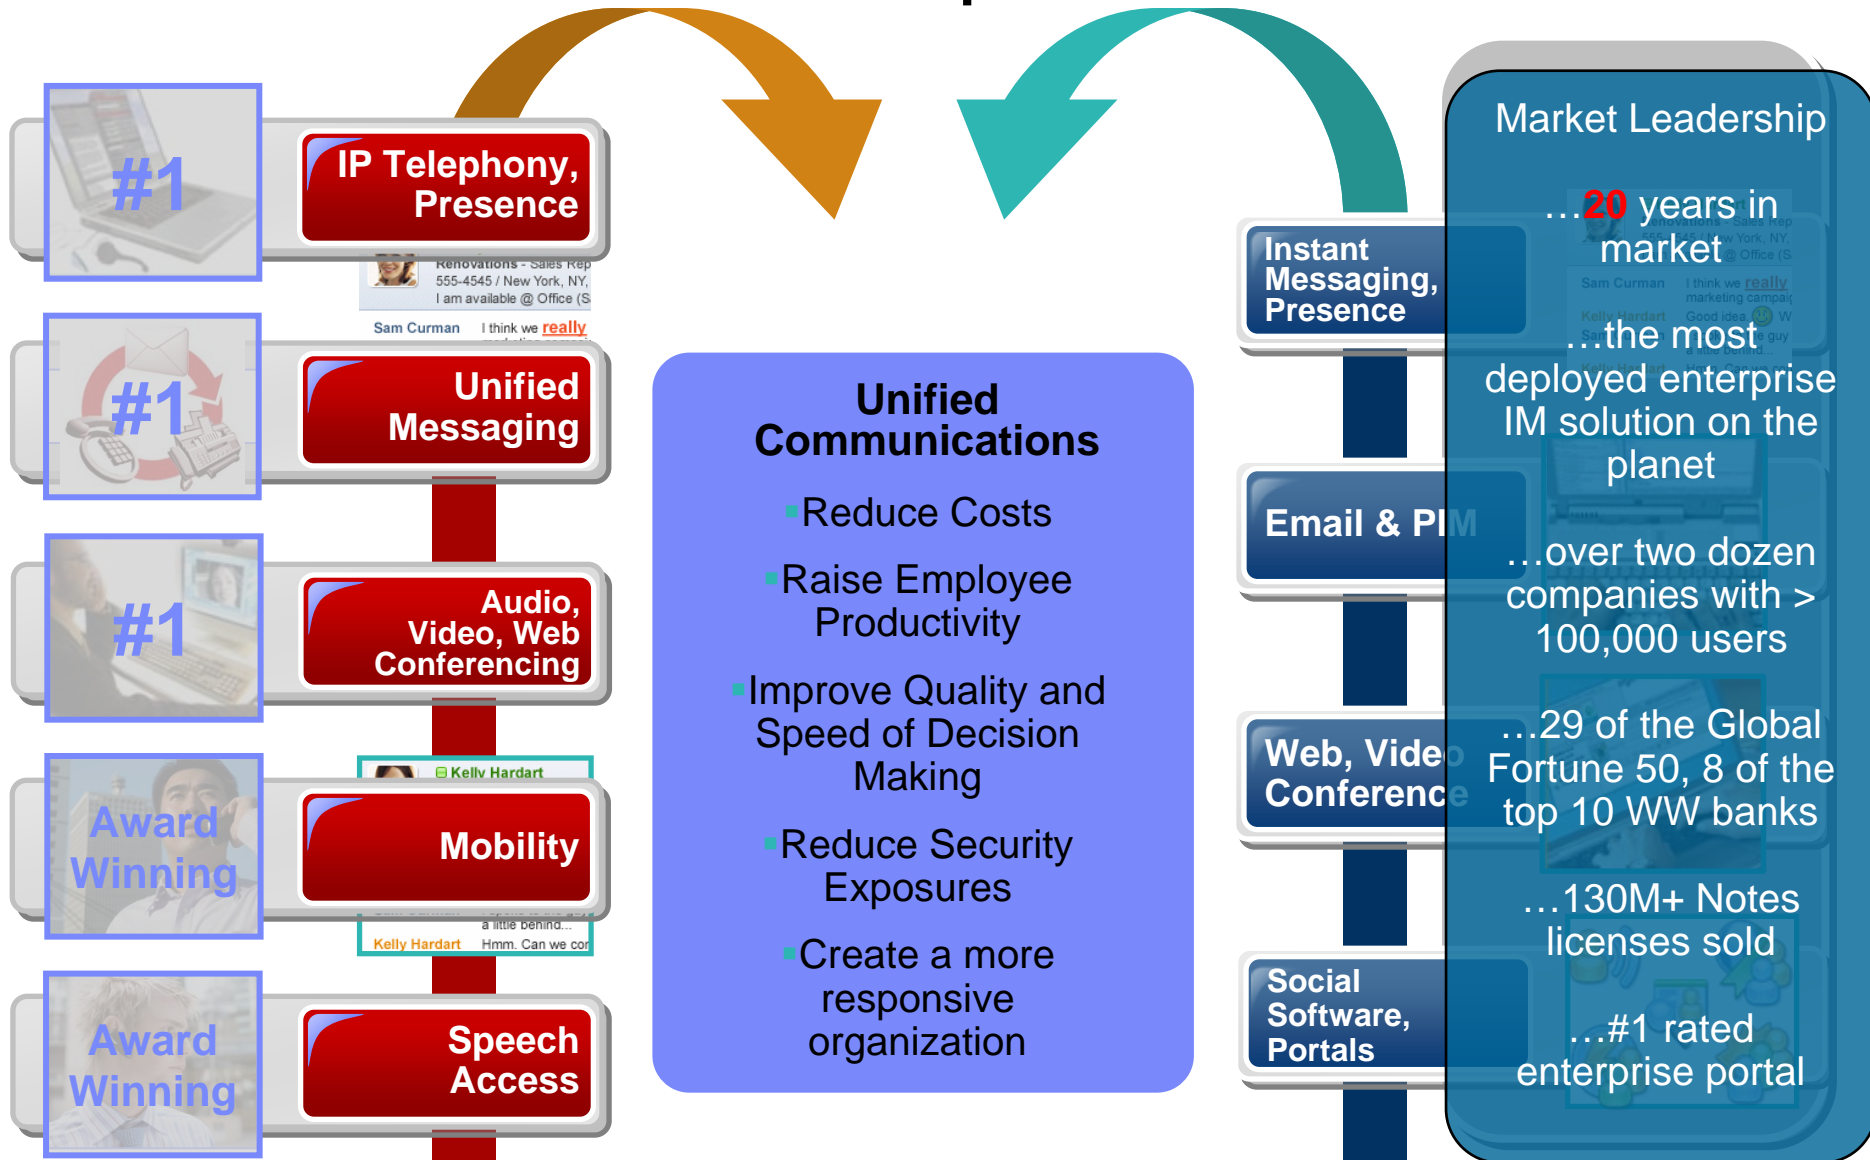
#1

IP Telephony, Presence

Renovations - Sales Rep 555-4545 / New York, NY, I am available @ Office (S

Sam Curman I think we really

#1

Unified Messaging

#1

Audio, Video, Web Conferencing

Kelly Hardart

Award Winning

Mobility

a little behind...

Kelly Hardart Hmm. Can we cor

Award Winning

Speech Access

Unified Communications

Reduce Costs

Raise Employee Productivity

Improve Quality and Speed of Decision Making

Reduce Security Exposures

Create a more responsive organization

Instant Messaging, Presence

Email & PIM

Web, Video Conference

Social Software, Portals

Market Leadership

…20 years in market

…the most deployed enterprise IM solution on the planet

…over two dozen companies with > 100,000 users

…29 of the Global Fortune 50, 8 of the top 10 WW banks

…130M+ Notes licenses sold

…#1 rated enterprise portal